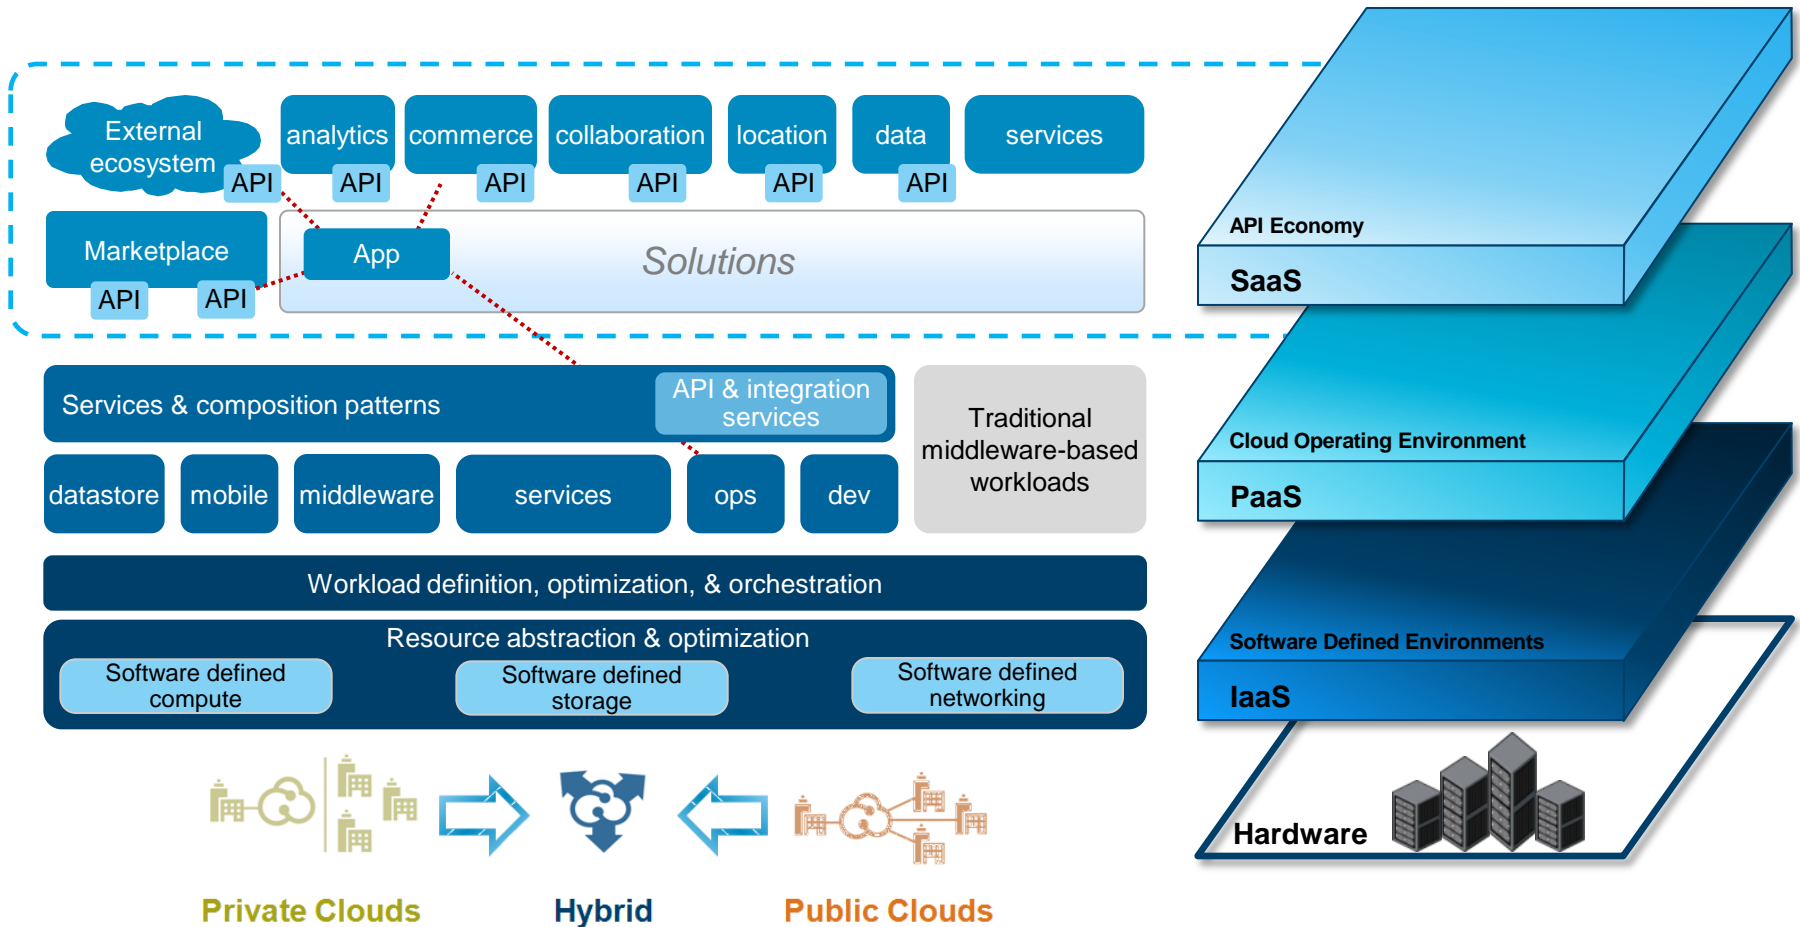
External ecosystem
API
analytics
API
commerce
API
collaboration
API
location
API
data
API
services

Marketplace
API
API
App
Solutions

Services & composition patterns
API & integration services
Traditional middleware-based workloads

datastore
mobile
middleware
services
ops
dev

Workload definition, optimization, & orchestration

Resource abstraction & optimization
Software defined compute
Software defined storage
Software defined networking

Private Clouds
Hybrid
Public Clouds

API Economy
SaaS
Cloud Operating Environment
PaaS
Software Defined Environments
IaaS
Hardware